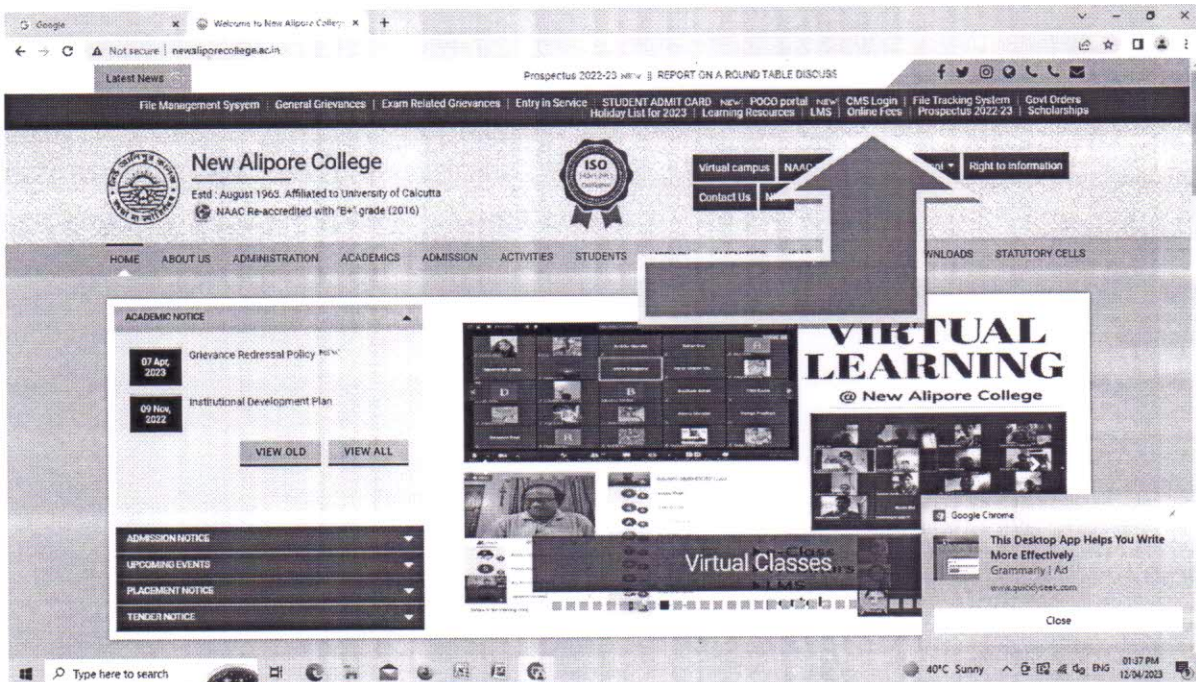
Google | Welcome to New Alipore College

Not secure | newaliporecollege.ac.in

Latest News

Prospectus 2022-23 NEW || REPORT ON A ROUND TABLE DISCUSS

File Management Sysyem | General Grievances | Exam Related Grievances | Entry in Service | STUDENT ADMIT CARD NEW | POCO portal NEW | CMS Login | File Tracking System | Govt Orders
Holiday List for 2023 | Learning Resources | LMS | Online Fees | Prospectus 2022-23 | Scholarships

New Alipore College
Estd : August 1963. Affiliated to University of Calcutta
NAAC Re-accredited with "B+" grade (2016)

ISO

Virtual campus | NAAC | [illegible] | Right to Information
Contact Us | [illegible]

HOME | ABOUT US | ADMINISTRATION | ACADEMICS | ADMISSION | ACTIVITIES | STUDENTS | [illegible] | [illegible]WNLOADS | STATUTORY CELLS

ACADEMIC NOTICE

07 Apr, 2023 Grievance Redressal Policy NEW

09 Nov, 2022 Institutional Development Plan

VIEW OLD | VIEW ALL

ADMISSION NOTICE
UPCOMING EVENTS
PLACEMENT NOTICE
TENDER NOTICE

VIRTUAL LEARNING
@ New Alipore College

Virtual Classes

Google Chrome
This Desktop App Helps You Write More Effectively
Grammarly | Ad
www.quicklyseek.com
Close

Type here to search

40°C Sunny ENG 01:37 PM 12/04/2023